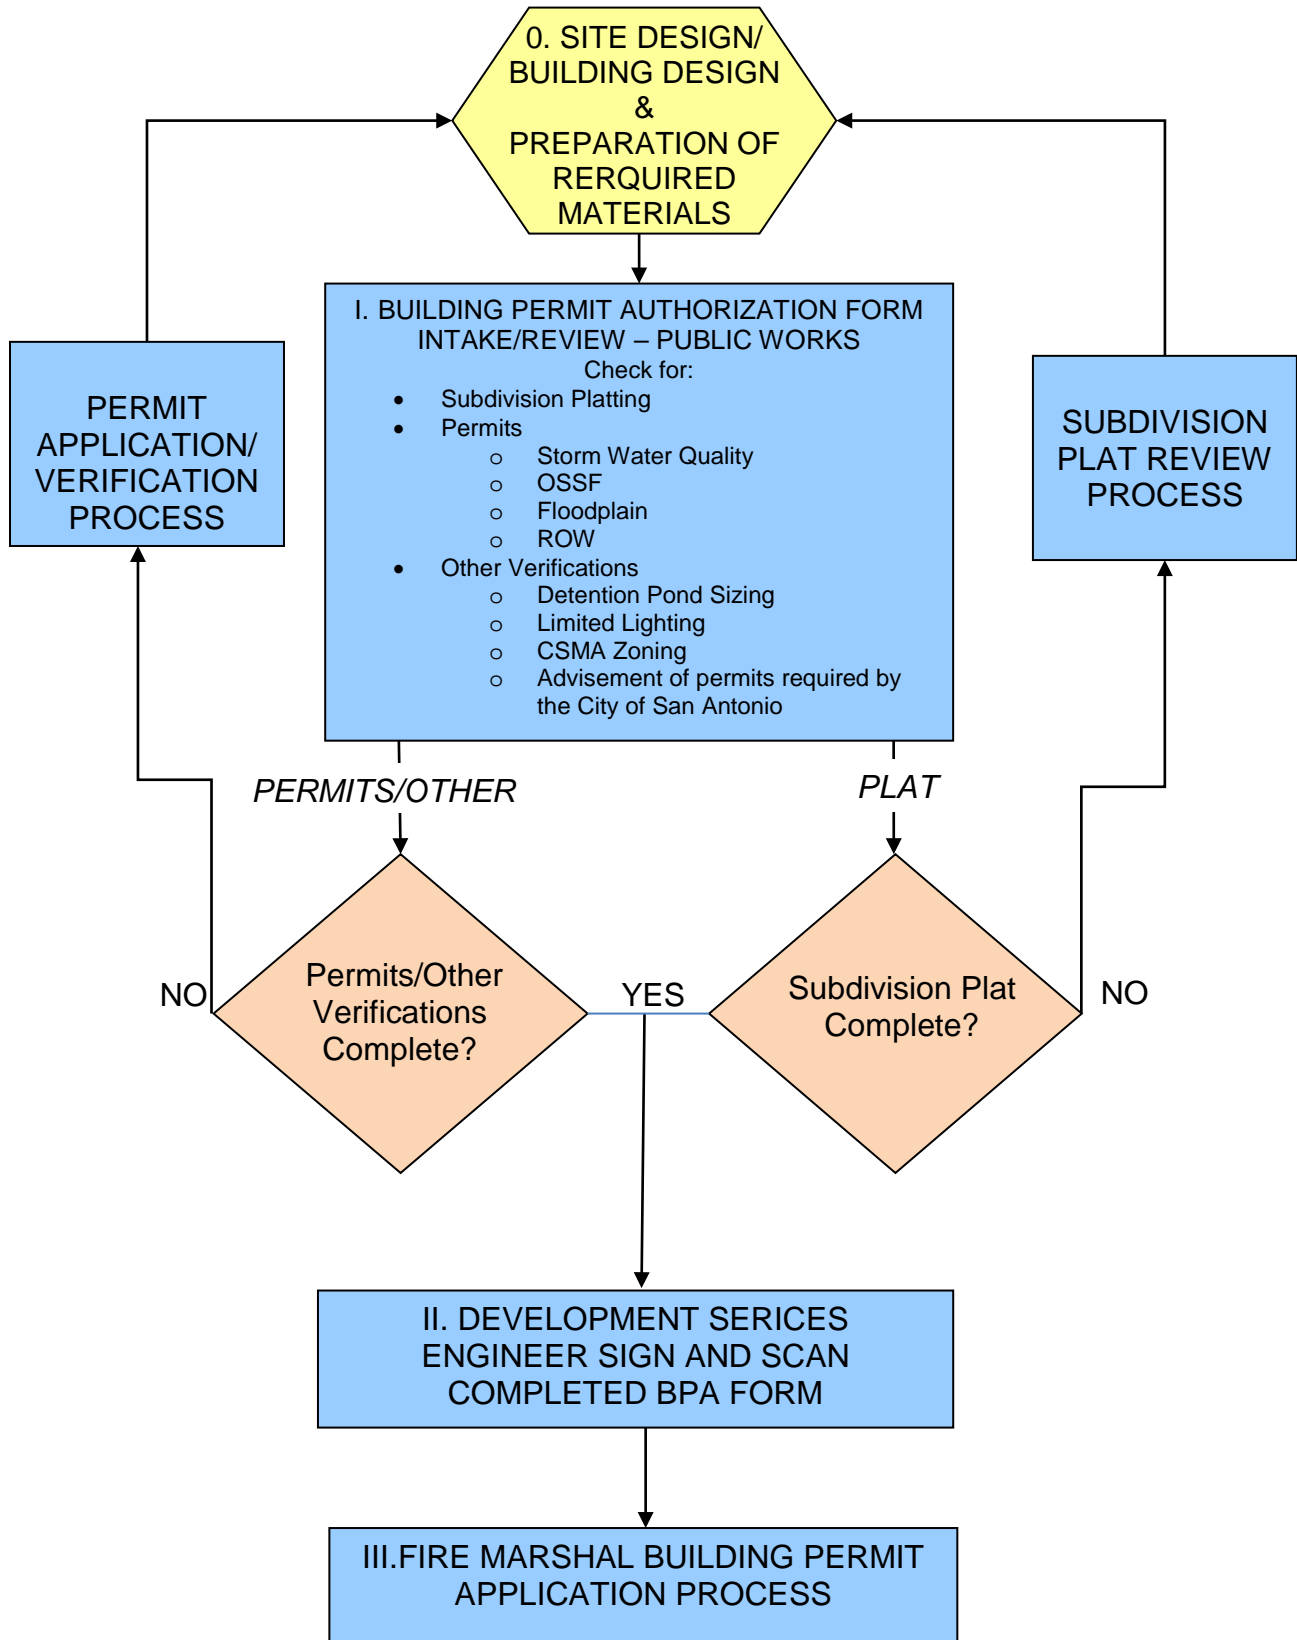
0. SITE DESIGN/ BUILDING DESIGN & PREPARATION OF RERQUIRED MATERIALS

PERMIT APPLICATION/ VERIFICATION PROCESS

I. BUILDING PERMIT AUTHORIZATION FORM INTAKE/REVIEW – PUBLIC WORKS
Check for:
- Subdivision Platting
- Permits
  - Storm Water Quality
  - OSSF
  - Floodplain
  - ROW
- Other Verifications
  - Detention Pond Sizing
  - Limited Lighting
  - CSMA Zoning
  - Advisement of permits required by the City of San Antonio

SUBDIVISION PLAT REVIEW PROCESS

PERMITS/OTHER

PLAT

NO

Permits/Other Verifications Complete?

YES

Subdivision Plat Complete?

NO

II. DEVELOPMENT SERICES ENGINEER SIGN AND SCAN COMPLETED BPA FORM

III.FIRE MARSHAL BUILDING PERMIT APPLICATION PROCESS